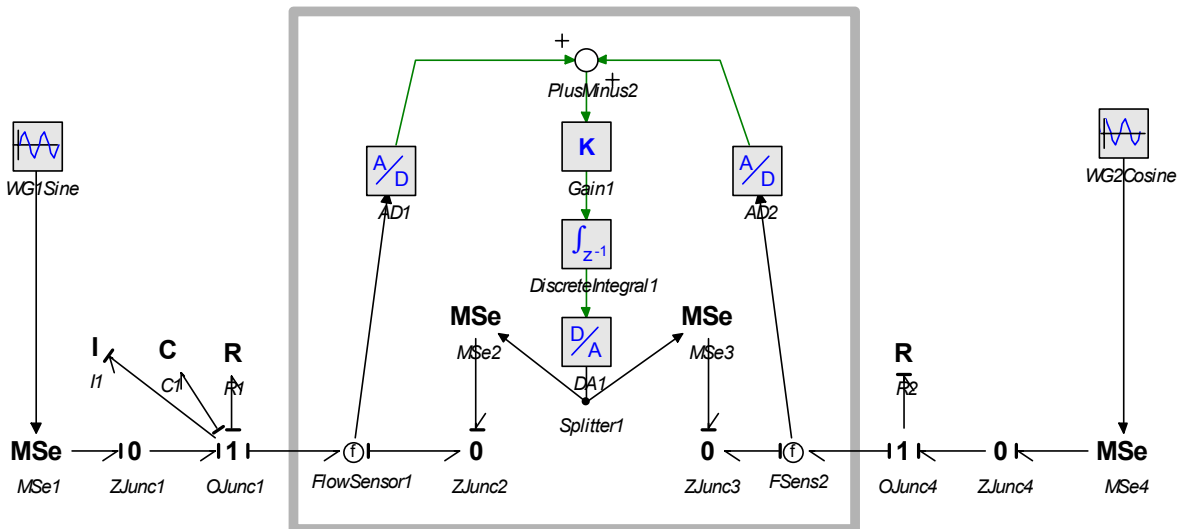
+
+
PlusMinus2
K
Gain1
A/D
AD1
A/D
AD2
$\int_{z-1}$
DiscreteIntegral1
WG1Sine
WG2Cosine
MSe
MSe2
D/A
DA1
MSe
MSe3
I
I1
C
C1
R
R1
R
R2
Splitter1
MSe
MSe1
0
ZJunc1
1
OJunc1
f
FlowSensor1
0
ZJunc2
0
ZJunc3
f
FSens2
1
OJunc4
0
ZJunc4
MSe
MSe4